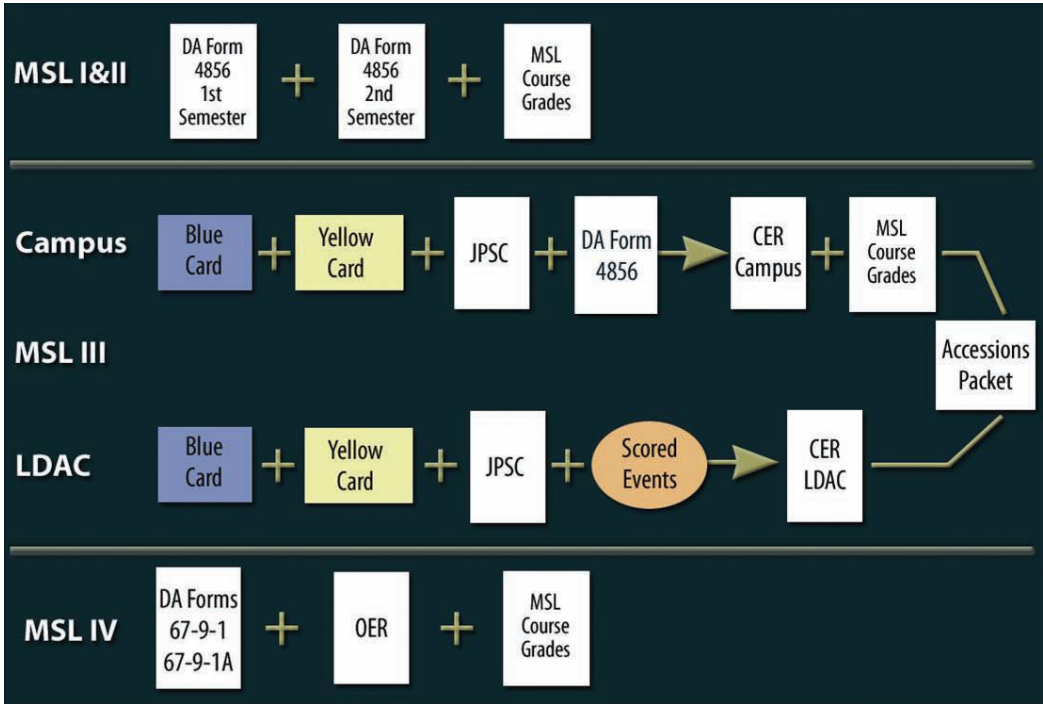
MSL I&II

DA Form 4856 1st Semester + DA Form 4856 2nd Semester + MSL Course Grades

Campus

Blue Card + Yellow Card + JPSC + DA Form 4856 CER Campus + MSL Course Grades

MSL III

Accessions Packet

LDAC

Blue Card + Yellow Card + JPSC + Scored Events CER LDAC

MSL IV

DA Forms 67-9-1 67-9-1A + OER + MSL Course Grades